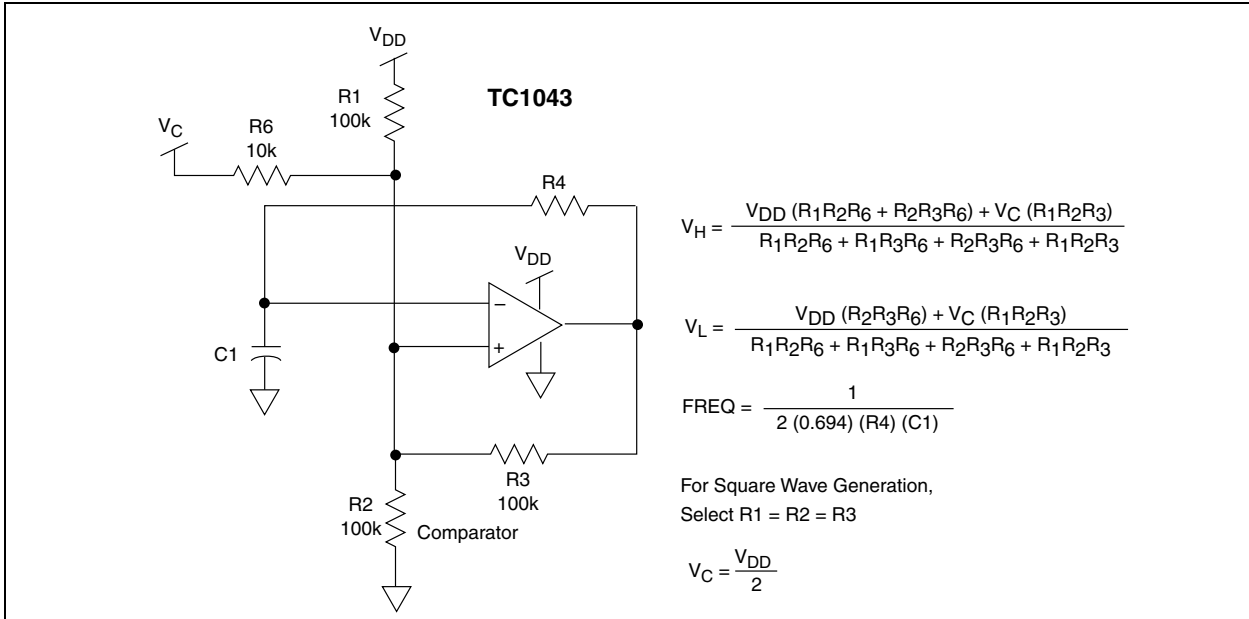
$V_{DD}$

R1
100k

TC1043

$V_C$

R6
10k

R4

$V_{DD}$

–

+

C1

R3
100k

R2
100k

Comparator

$V_H = \frac{V_{DD}(R_1R_2R_6 + R_2R_3R_6) + V_C(R_1R_2R_3)}{R_1R_2R_6 + R_1R_3R_6 + R_2R_3R_6 + R_1R_2R_3}$

$V_L = \frac{V_{DD}(R_2R_3R_6) + V_C(R_1R_2R_3)}{R_1R_2R_6 + R_1R_3R_6 + R_2R_3R_6 + R_1R_2R_3}$

$FREQ = \frac{1}{2(0.694)(R4)(C1)}$

For Square Wave Generation,
Select R1 = R2 = R3

$V_C = \frac{V_{DD}}{2}$